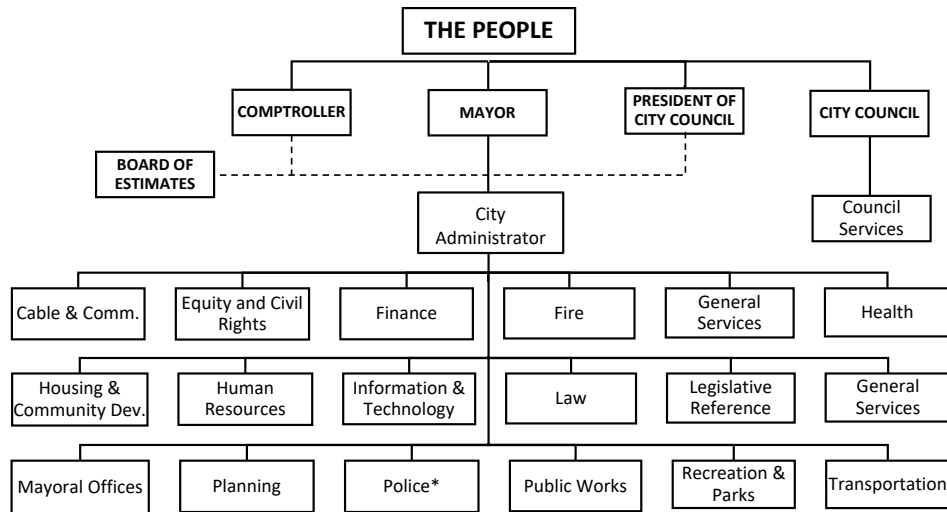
THE PEOPLE

COMPTROLLER

MAYOR

PRESIDENT OF CITY COUNCIL

CITY COUNCIL

BOARD OF ESTIMATES

City Administrator

Council Services

Cable & Comm.

Equity and Civil Rights

Finance

Fire

General Services

Health

Housing & Community Dev.

Human Resources

Information & Technology

Law

Legislative Reference

General Services

Mayoral Offices

Planning

Police*

Public Works

Recreation & Parks

Transportation